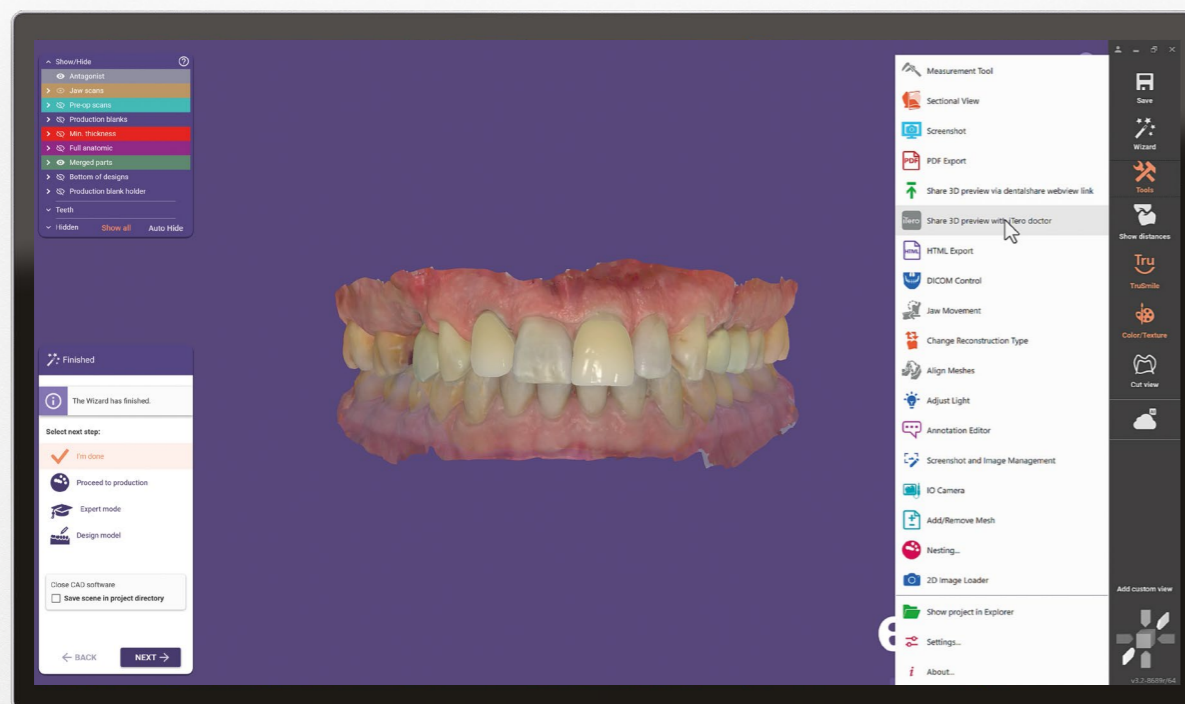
Show/Hide
Antagonist
Jaw scans
Pre-op scans
Production blanks
Min. thickness
Full anatomic
Merged parts
Bottom of designs
Production blank holder
Teeth
Hidden Show all Auto Hide

Finished
The Wizard has finished.
Select next step:
I'm done
Proceed to production
Expert mode
Design model
Close CAD software
Save scene in project directory
← BACK NEXT →

Measurement Tool
Sectional View
Screenshot
PDF Export
Share 3D preview via dentalshare webview link
Share 3D preview with iTero doctor
HTML Export
DICOM Control
Jaw Movement
Change Reconstruction Type
Align Meshes
Adjust Light
Annotation Editor
Screenshot and Image Management
IO Camera
Add/Remove Mesh
Nesting...
2D Image Loader
Show project in Explorer
Settings...
About...

Save
Wizard
Tools
Show distances
Tru
TruSmile
Color/Texture
Cut view
Add custom view
v3.2-8689c64